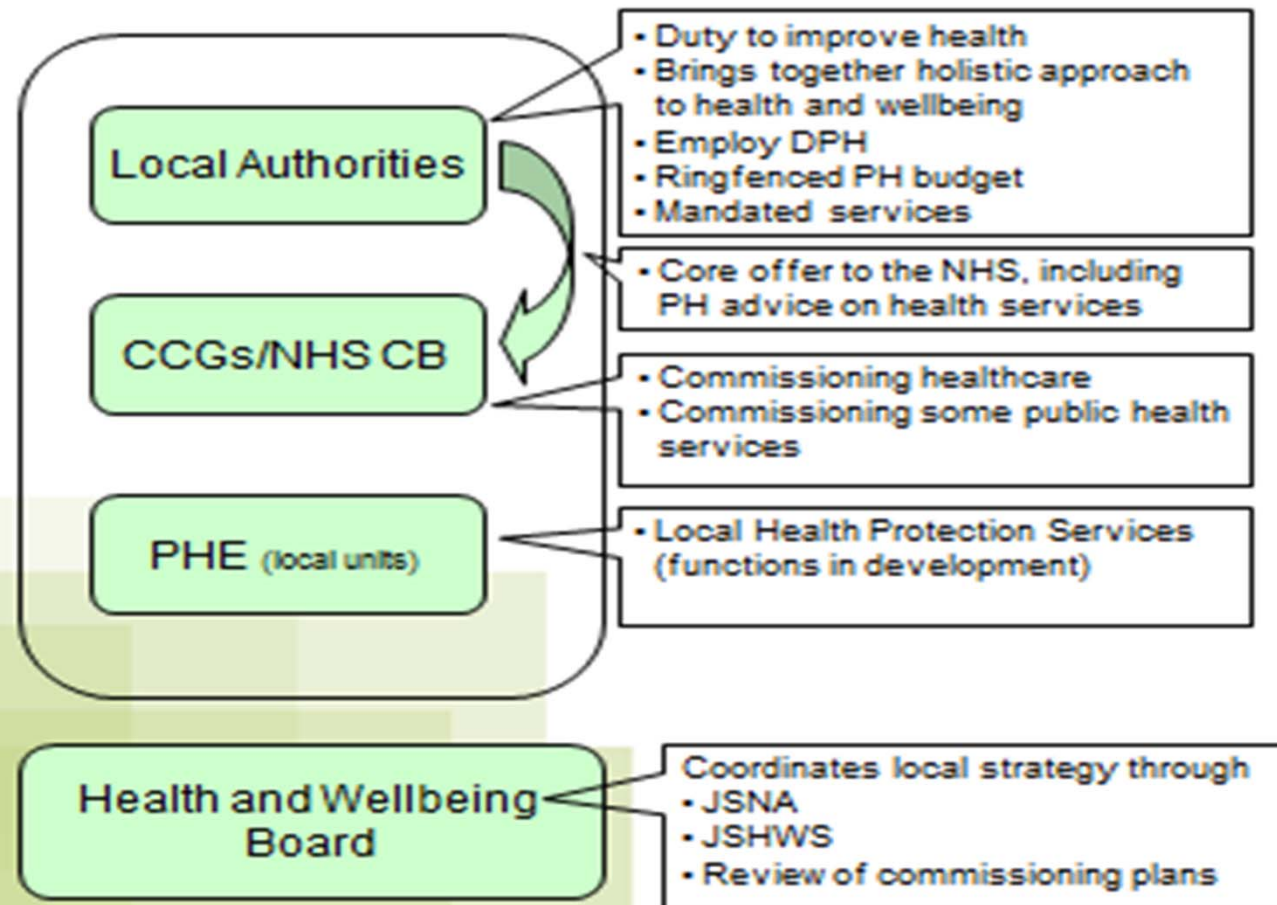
Local Authorities

• Duty to improve health
• Brings together holistic approach to health and wellbeing
• Employ DPH
• Ringfenced PH budget
• Mandated services

• Core offer to the NHS, including PH advice on health services

CCGs/NHS CB

• Commissioning healthcare
• Commissioning some public health services

PHE (local units)

• Local Health Protection Services (functions in development)

Health and Wellbeing Board

Coordinates local strategy through
• JSNA
• JSHWS
• Review of commissioning plans